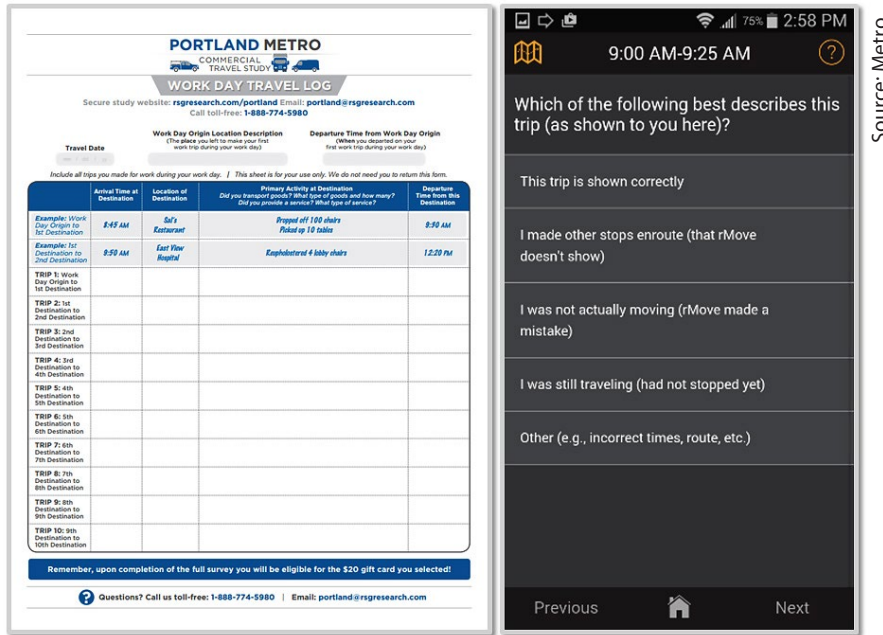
PORTLAND METRO
COMMERCIAL TRAVEL STUDY
WORK DAY TRAVEL LOG

Secure study website: rsgresearch.com/portland Email: portland@rsgresearch.com
Call toll-free: 1-888-774-5980

Travel Date

Work Day Origin Location Description
(The place you left to make your first work trip during your work day)

Departure Time from Work Day Origin
(When you departed on your first work trip during your work day)

Include all trips you made for work during your work day. | This sheet is for your use only. We do not need you to return this form.

| | Arrival Time at Destination | Location of Destination | Primary Activity at Destination Did you transport goods? What type of goods and how many? Did you provide a service? What type of service? | Departure Time from this Destination |
|---|---|---|---|---|
| Example: Work Day Origin to 1st Destination | 8:45 AM | Sal's Restaurant | Dropped off 100 chairs Picked up 10 tables | 9:30 AM |
| Example: 1st Destination to 2nd Destination | 9:50 AM | East View Hospital | Reupholstered 4 lobby chairs | 12:20 PM |
| TRIP 1: Work Day Origin to 1st Destination | | | | |
| TRIP 2: 1st Destination to 2nd Destination | | | | |
| TRIP 3: 2nd Destination to 3rd Destination | | | | |
| TRIP 4: 3rd Destination to 4th Destination | | | | |
| TRIP 5: 4th Destination to 5th Destination | | | | |
| TRIP 6: 5th Destination to 6th Destination | | | | |
| TRIP 7: 6th Destination to 7th Destination | | | | |
| TRIP 8: 7th Destination to 8th Destination | | | | |
| TRIP 9: 8th Destination to 9th Destination | | | | |
| TRIP 10: 9th Destination to 10th Destination | | | | |

Remember, upon completion of the full survey you will be eligible for the $20 gift card you selected!

Questions? Call us toll-free: 1-888-774-5980 | Email: portland@rsgresearch.com

75% 2:58 PM

9:00 AM-9:25 AM

Which of the following best describes this trip (as shown to you here)?

This trip is shown correctly

I made other stops enroute (that rMove doesn't show)

I was not actually moving (rMove made a mistake)

I was still traveling (had not stopped yet)

Other (e.g., incorrect times, route, etc.)

Previous

Next

Source: Metro